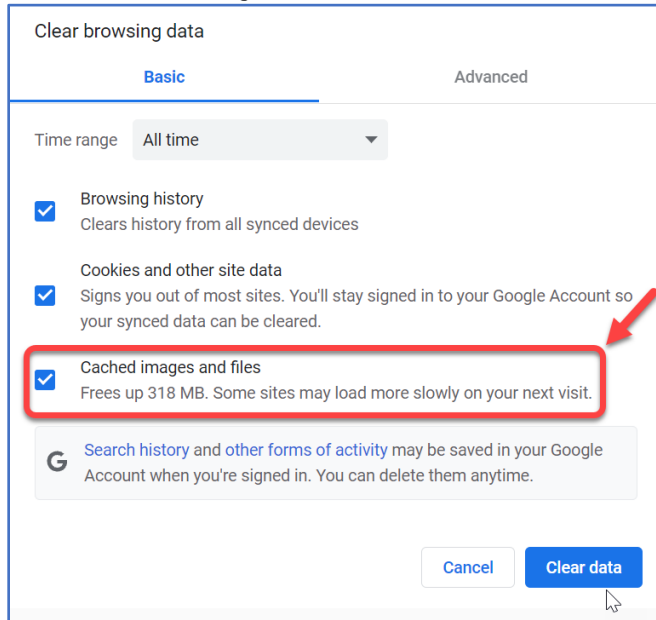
Clear browsing data

Basic

Advanced

Time range All time

Browsing history
Clears history from all synced devices

Cookies and other site data
Signs you out of most sites. You'll stay signed in to your Google Account so your synced data can be cleared.

Cached images and files
Frees up 318 MB. Some sites may load more slowly on your next visit.

G Search history and other forms of activity may be saved in your Google Account when you're signed in. You can delete them anytime.

Cancel

Clear data